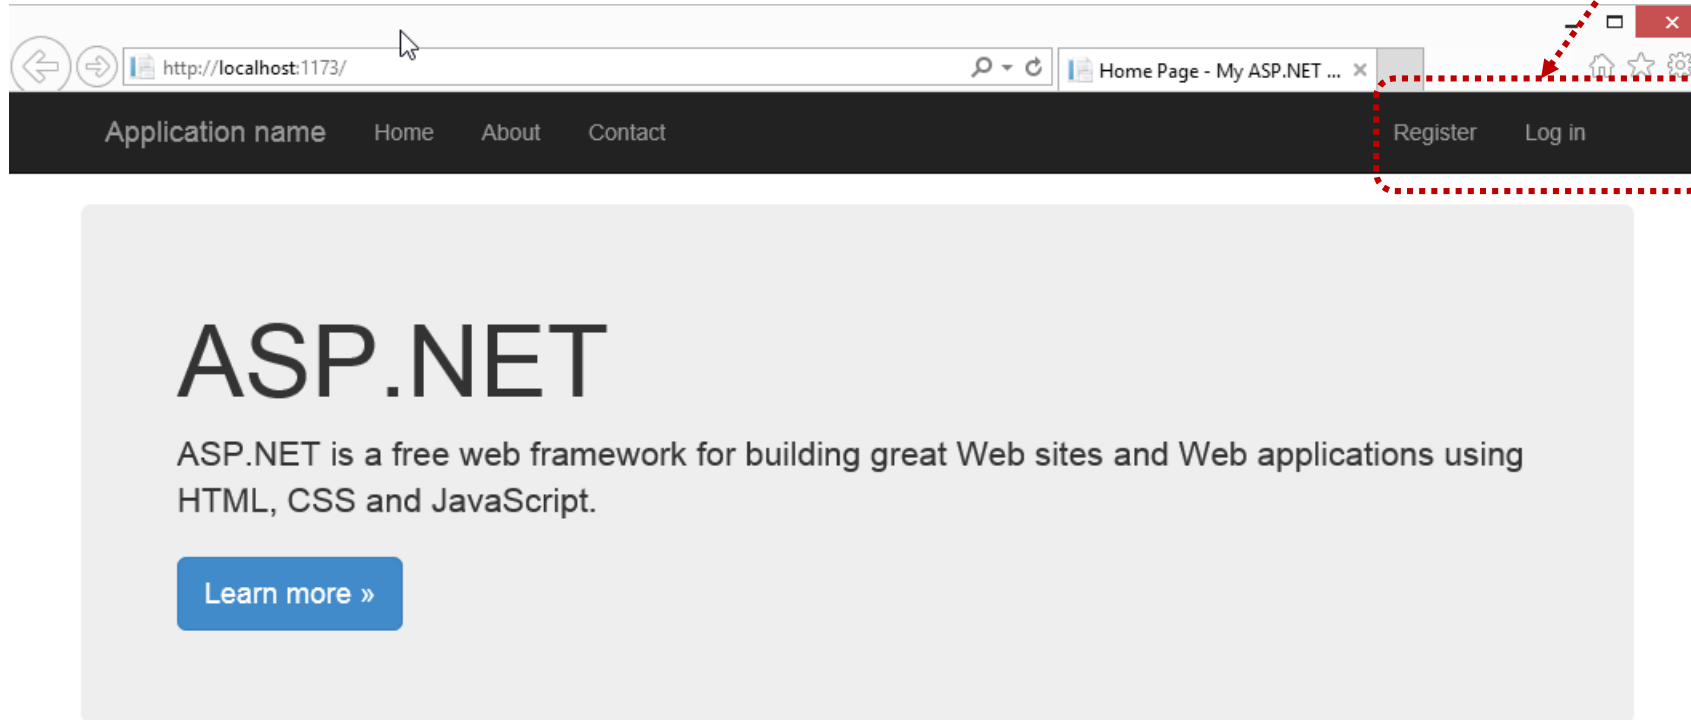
http://localhost:1173/

Home Page - My ASP.NET ...

Application name Home About Contact

Register Log in

ASP.NET

ASP.NET is a free web framework for building great Web sites and Web applications using HTML, CSS and JavaScript.

Learn more »